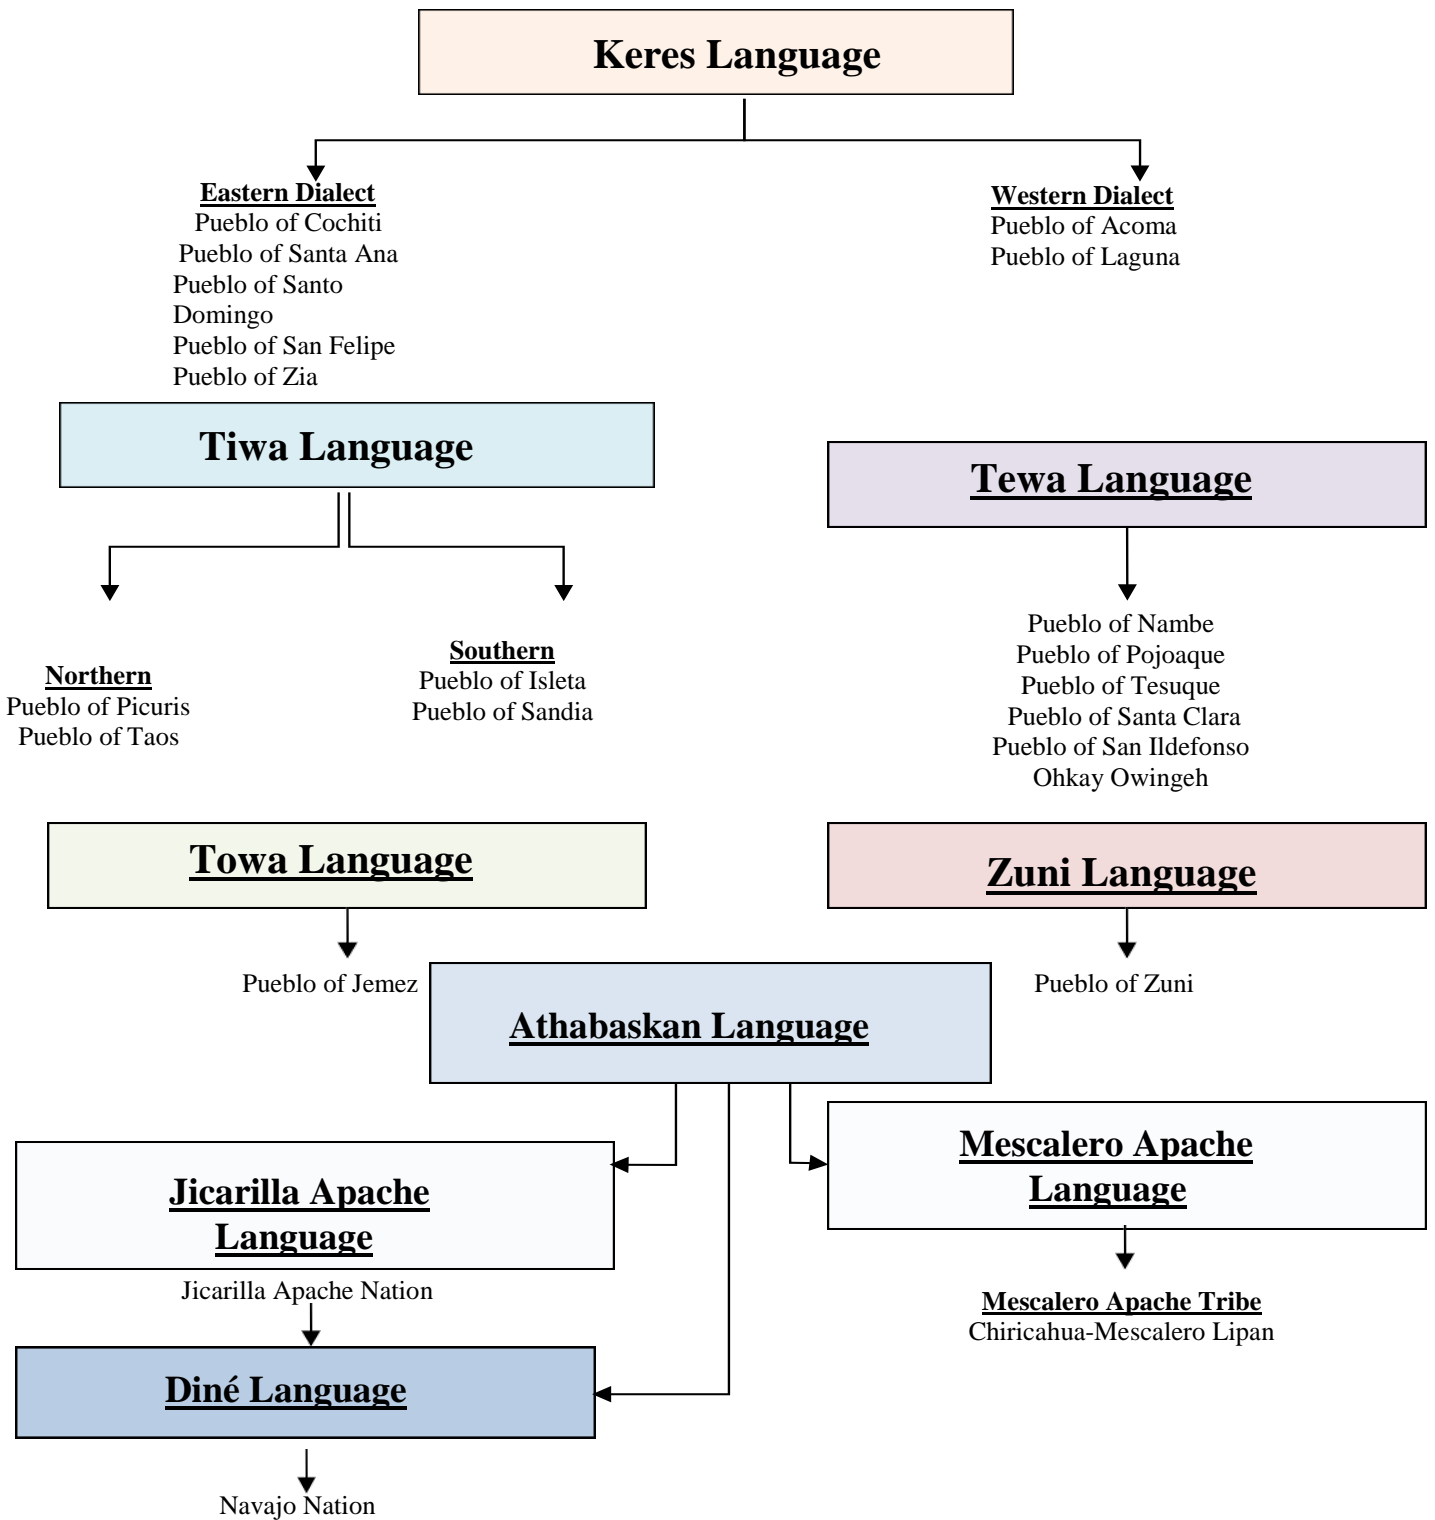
Keres Language

Eastern Dialect
Pueblo of Cochiti
Pueblo of Santa Ana
Pueblo of Santo Domingo
Pueblo of San Felipe
Pueblo of Zia

Western Dialect
Pueblo of Acoma
Pueblo of Laguna

Tiwa Language

Northern
Pueblo of Picuris
Pueblo of Taos

Southern
Pueblo of Isleta
Pueblo of Sandia

Tewa Language

Pueblo of Nambe
Pueblo of Pojoaque
Pueblo of Tesuque
Pueblo of Santa Clara
Pueblo of San Ildefonso
Ohkay Owingeh

Towa Language

Pueblo of Jemez

Zuni Language

Pueblo of Zuni

Athabaskan Language

Jicarilla Apache Language

Jicarilla Apache Nation

Mescalero Apache Language

Mescalero Apache Tribe
Chiricahua-Mescalero Lipan

Diné Language

Navajo Nation